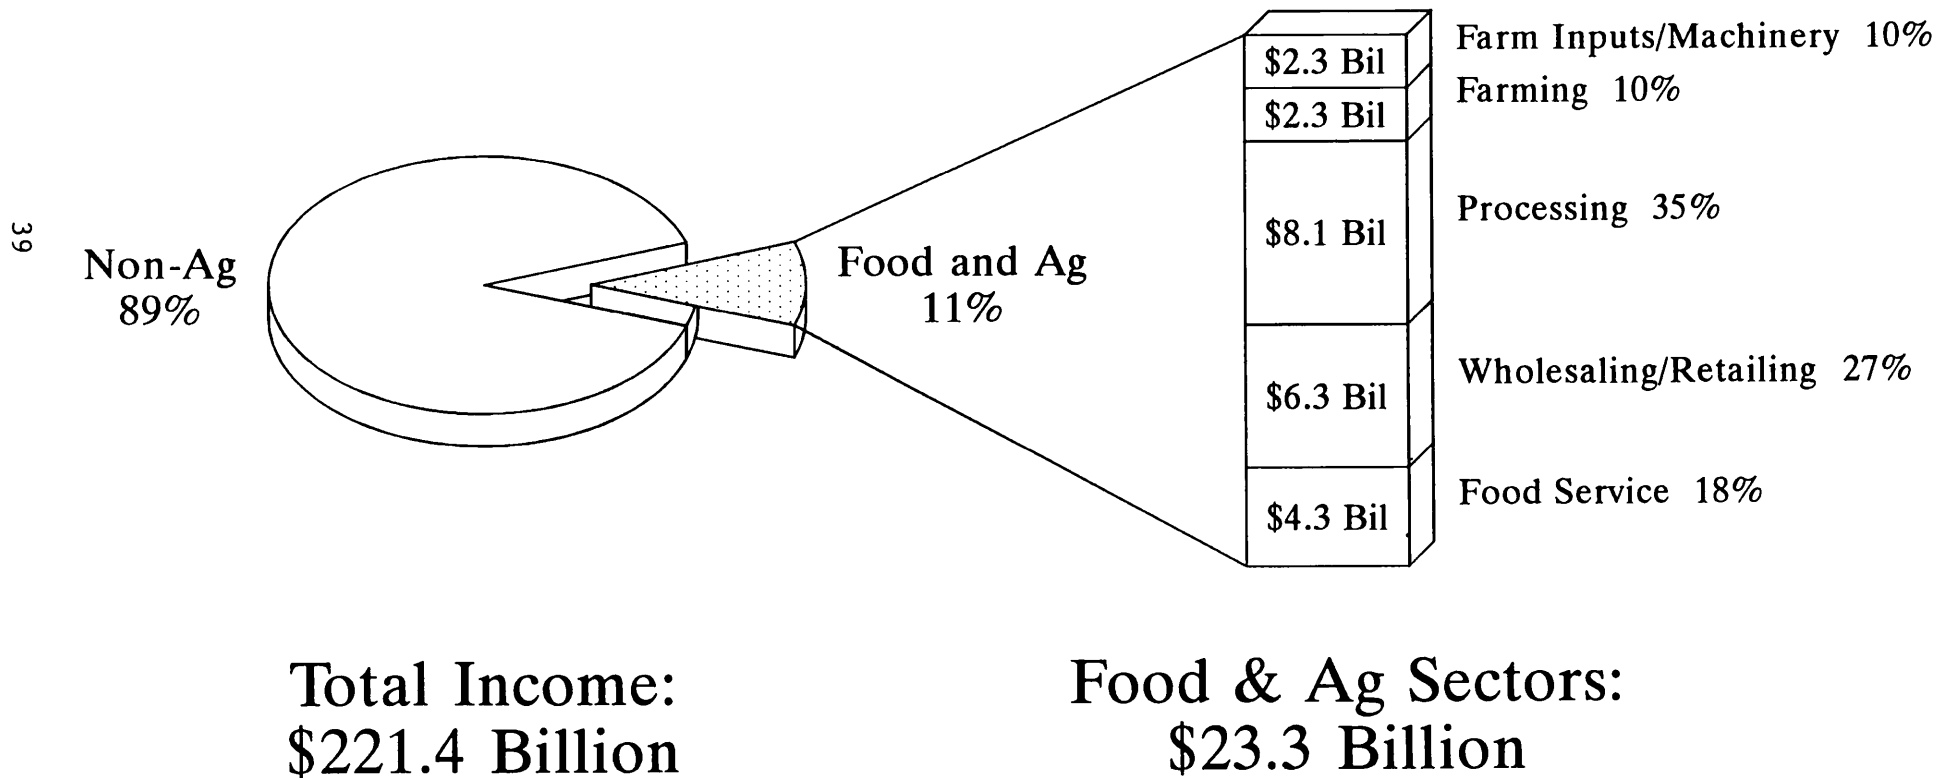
39

Non-Ag
89%

Food and Ag
11%

| | |
|---|---|
| \$2.3 Bil | Farm Inputs/Machinery 10% |
| \$2.3 Bil | Farming 10% |
| \$8.1 Bil | Processing 35% |
| \$6.3 Bil | Wholesaling/Retailing 27% |
| \$4.3 Bil | Food Service 18% |

Total Income:
\$221.4 Billion

Food & Ag Sectors:
\$23.3 Billion